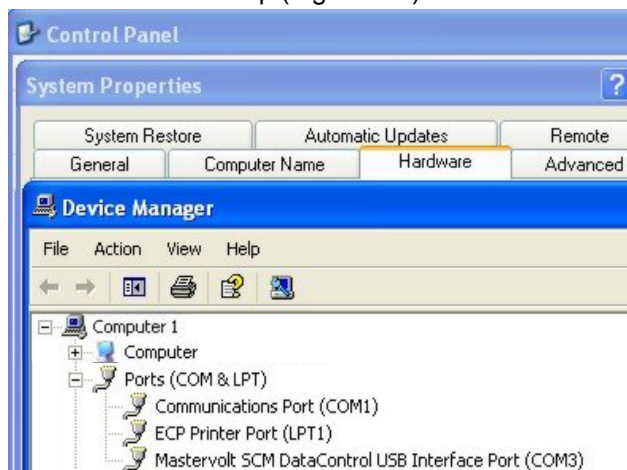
Control Panel

System Properties

?

System Restore | Automatic Updates | Remote
General | Computer Name | Hardware | Advanced

Device Manager

File Action View Help

Computer 1
Computer
Ports (COM & LPT)
Communications Port (COM1)
ECP Printer Port (LPT1)
Mastervolt SCM DataControl USB Interface Port (COM3)